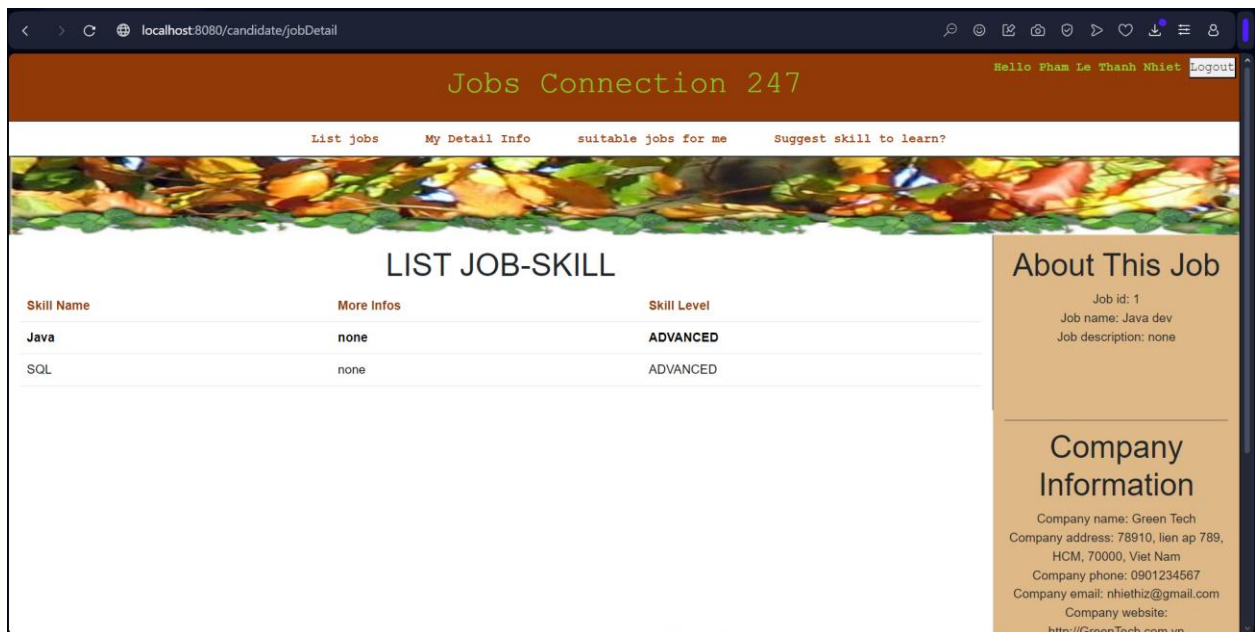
localhost:8080/candidate/jobDetail

Jobs Connection 247

Hello Pham Le Thanh Nhiet Logout

List jobs My Detail Info suitable jobs for me Suggest skill to learn?

LIST JOB-SKILL

| Skill Name | More Infos | Skill Level |
|---|---|---|
| Java | none | ADVANCED |
| SQL | none | ADVANCED |

About This Job

Job id: 1
Job name: Java dev
Job description: none

Company Information

Company name: Green Tech
Company address: 78910, lien ap 789, HCM, 70000, Viet Nam
Company phone: 0901234567
Company email: nhiethiz@gmail.com
Company website: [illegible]